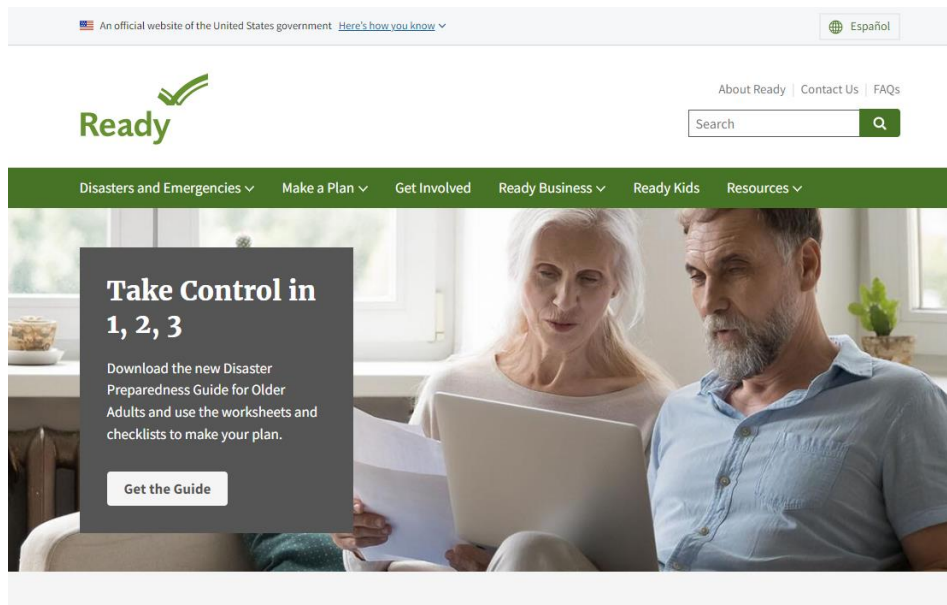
An official website of the United States government Here's how you know

Español

Ready

About Ready | Contact Us | FAQs

Search

Disasters and Emergencies Make a Plan Get Involved Ready Business Ready Kids Resources

Take Control in 1, 2, 3

Download the new Disaster Preparedness Guide for Older Adults and use the worksheets and checklists to make your plan.

Get the Guide